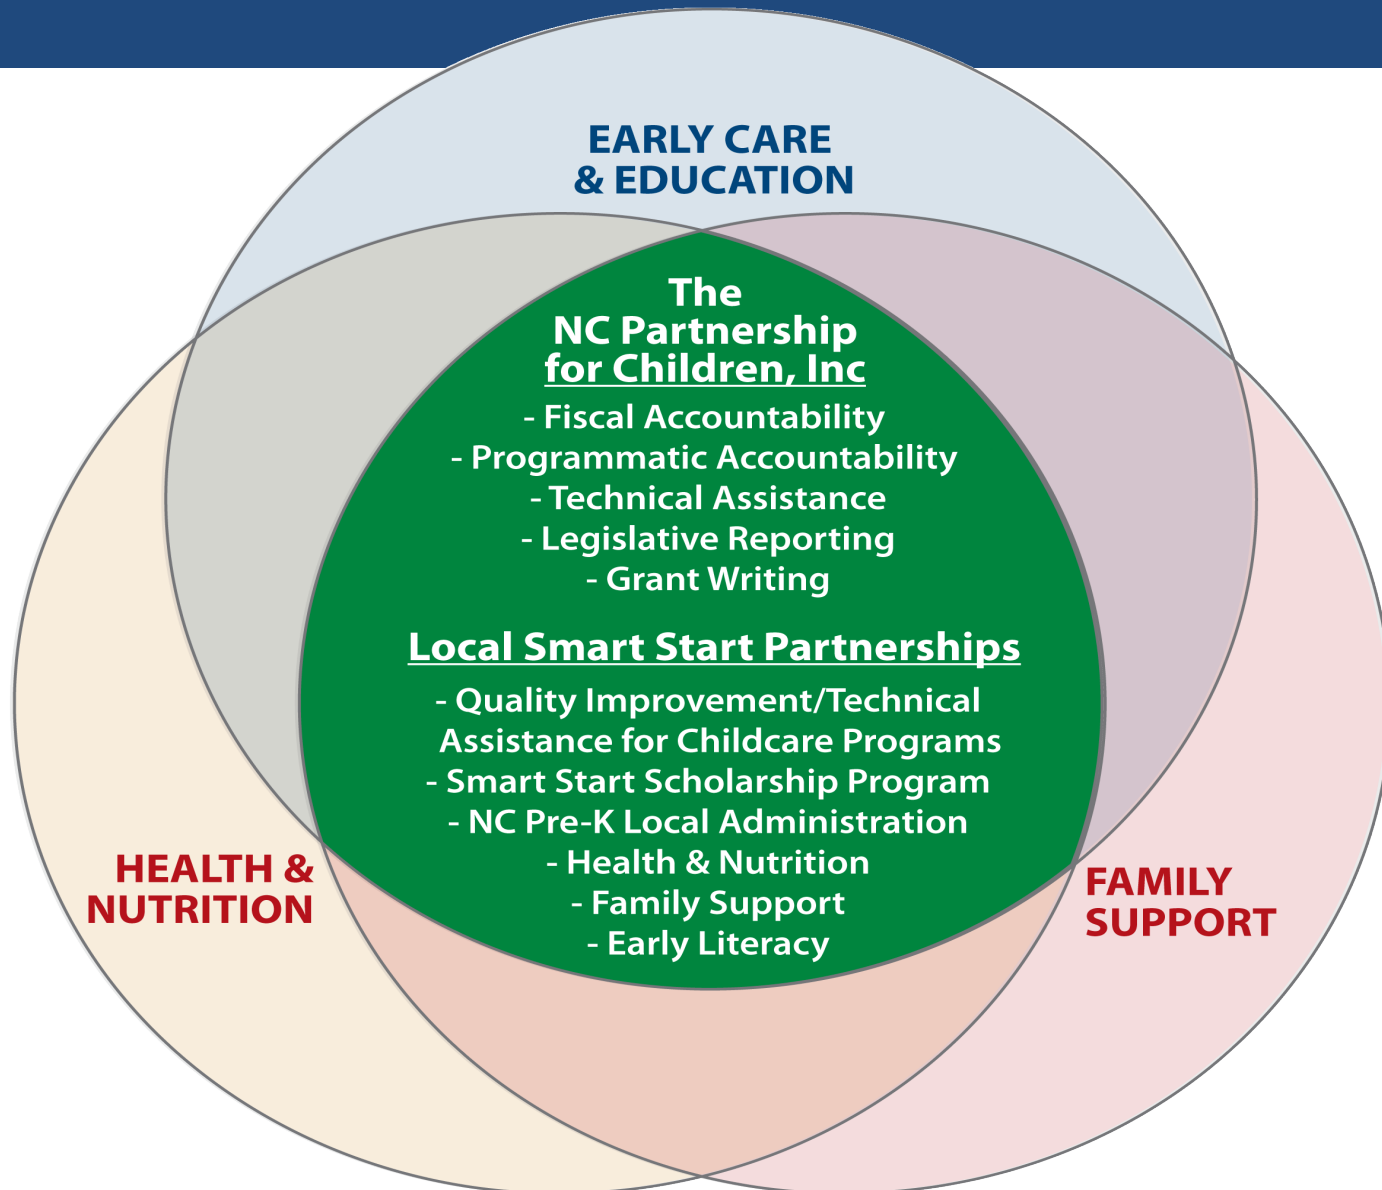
EARLY CARE & EDUCATION

The NC Partnership for Children, Inc

- Fiscal Accountability
- Programmatic Accountability
- Technical Assistance
- Legislative Reporting
- Grant Writing

Local Smart Start Partnerships

- Quality Improvement/Technical Assistance for Childcare Programs
- Smart Start Scholarship Program
- NC Pre-K Local Administration
- Health & Nutrition
- Family Support
- Early Literacy

HEALTH & NUTRITION

FAMILY SUPPORT